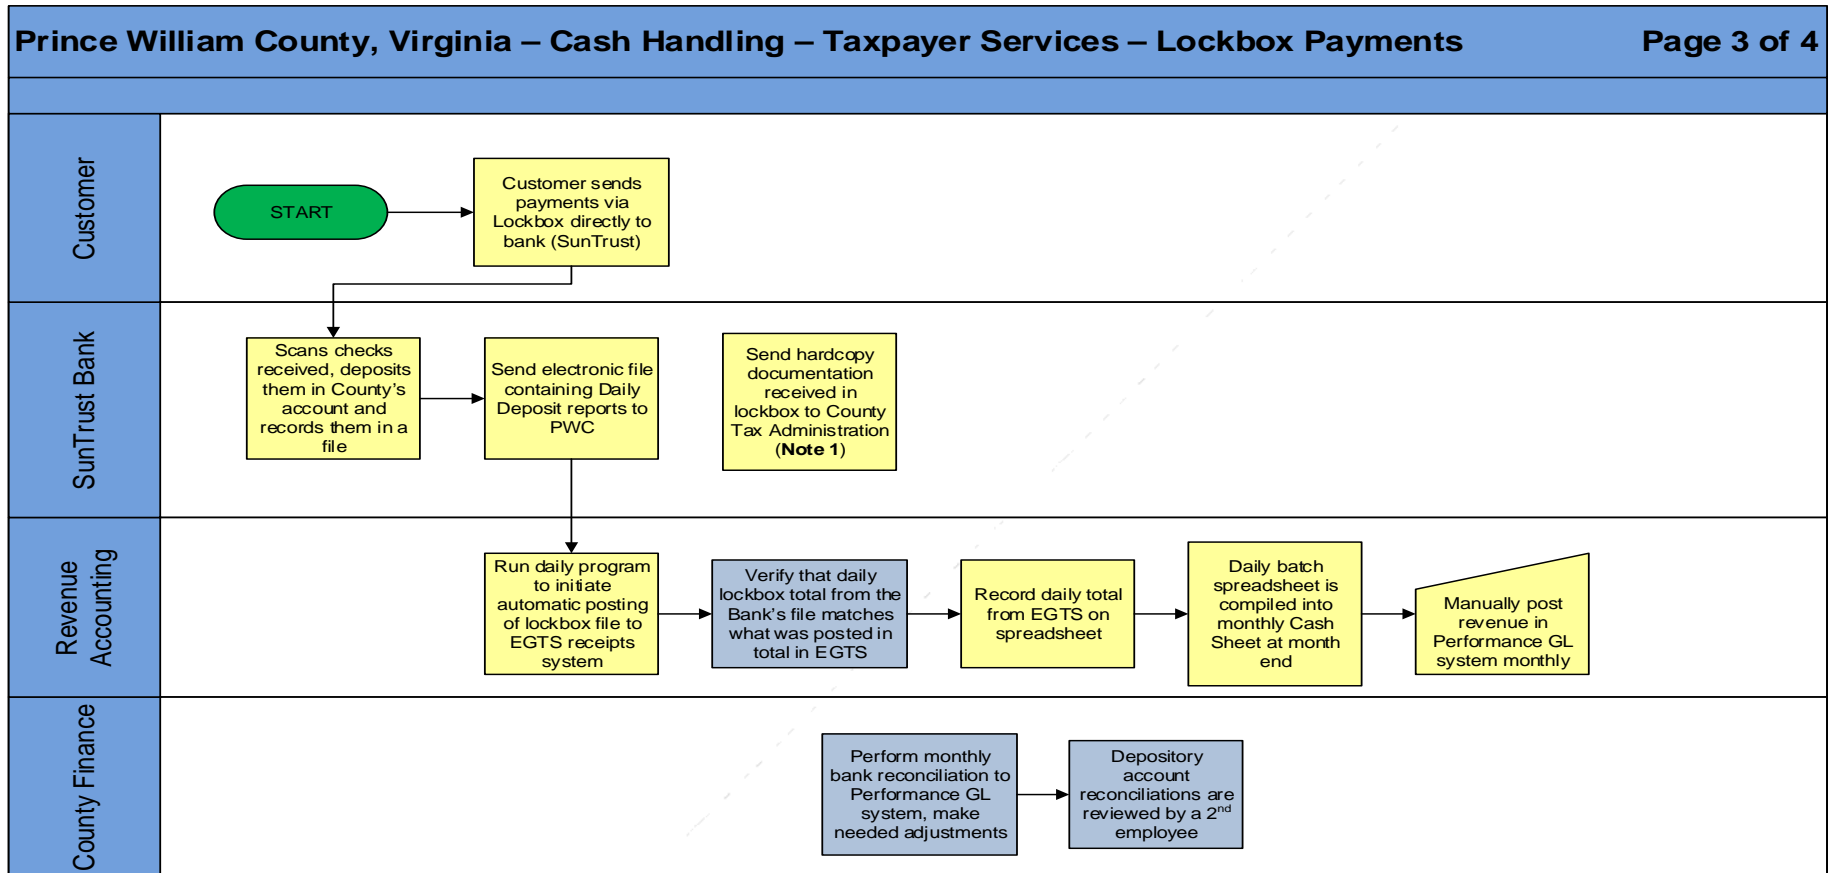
Prince William County, Virginia – Cash Handling – Taxpayer Services – Lockbox Payments

Page 3 of 4

Customer

START

Customer sends payments via Lockbox directly to bank (SunTrust)

SunTrust Bank

Scans checks received, deposits them in County's account and records them in a file

Send electronic file containing Daily Deposit reports to PWC

Send hardcopy documentation received in lockbox to County Tax Administration (**Note 1**)

Revenue Accounting

Run daily program to initiate automatic posting of lockbox file to EGTS receipts system

Verify that daily lockbox total from the Bank's file matches what was posted in total in EGTS

Record daily total from EGTS on spreadsheet

Daily batch spreadsheet is compiled into monthly Cash Sheet at month end

Manually post revenue in Performance GL system monthly

County Finance

Perform monthly bank reconciliation to Performance GL system, make needed adjustments

Depository account reconciliations are reviewed by a $2^{nd}$ employee